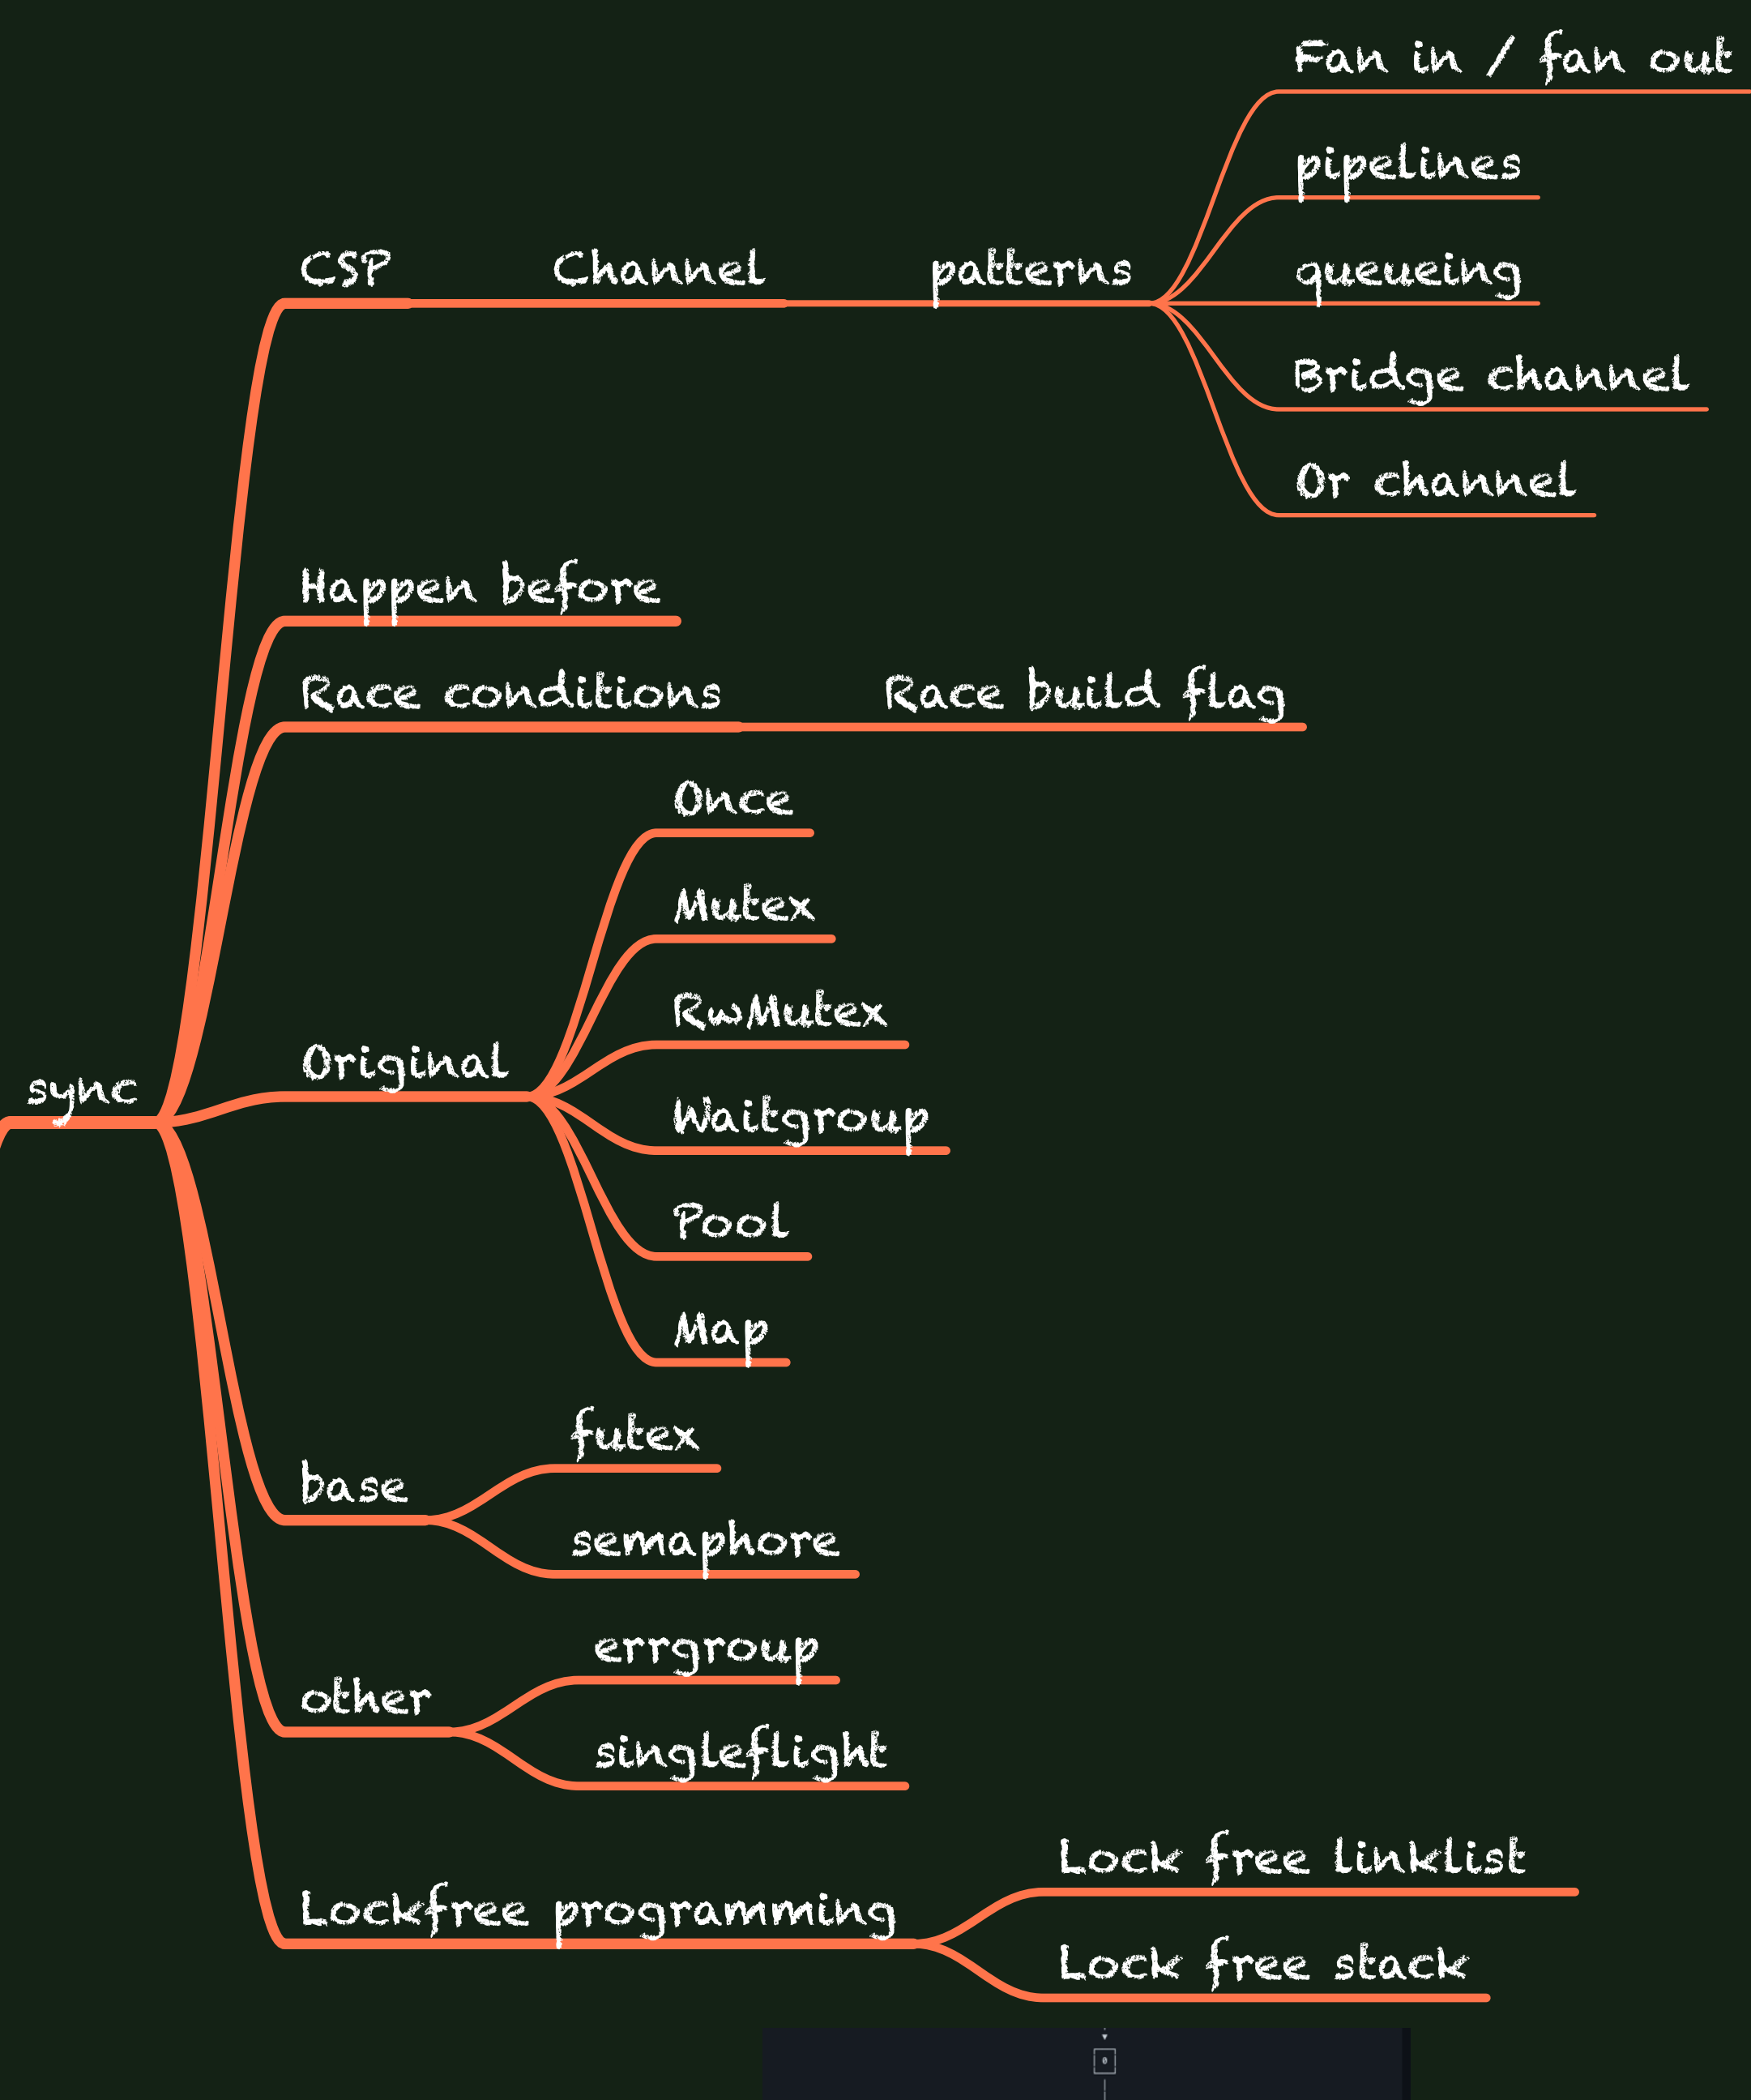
Fan in / fan out
pipelines
CSP
Channel
patterns
queueing
Bridge channel
Or channel
Happen before
Race conditions
Race build flag
Once
Mutex
RwMutex
sync
Original
Waitgroup
Pool
Map
futex
base
semaphore
errgroup
other
singleflight
Lock free linklist
Lockfree programming
Lock free stack